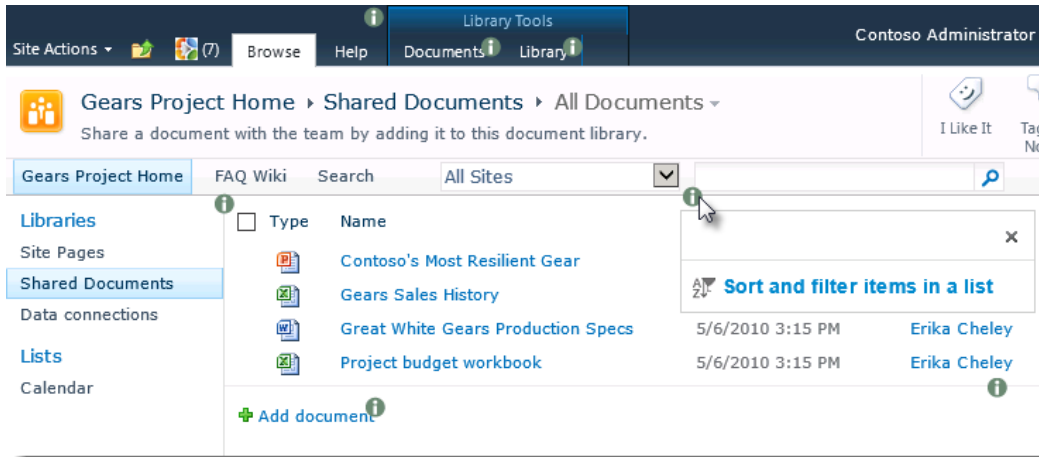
Library Tools

Site Actions ▾ (7) Browse Help Documents Library

Contoso Administrator

Gears Project Home ▸ Shared Documents ▸ All Documents ▾

Share a document with the team by adding it to this document library.

I Like It

Tag No

Gears Project Home FAQ Wiki Search All Sites

Libraries

Site Pages

Shared Documents

Data connections

Lists

Calendar

| Type | Name | | |
|---|---|---|---|
| | Contoso's Most Resilient Gear | | |
| | Gears Sales History | | |
| | Great White Gears Production Specs | 5/6/2010 3:15 PM | Erika Cheley |
| | Project budget workbook | 5/6/2010 3:15 PM | Erika Cheley |

×

Sort and filter items in a list

Add document